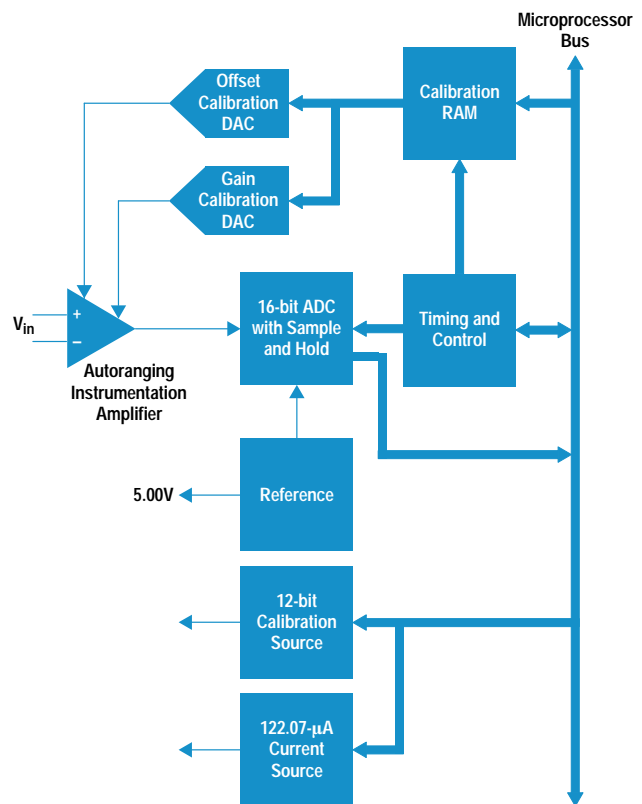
Microprocessor Bus

Offset Calibration DAC

Calibration RAM

Gain Calibration DAC

$V_{in}$

+

−

Autoranging Instrumentation Amplifier

16-bit ADC with Sample and Hold

Timing and Control

5.00V

Reference

12-bit Calibration Source

122.07-μA Current Source